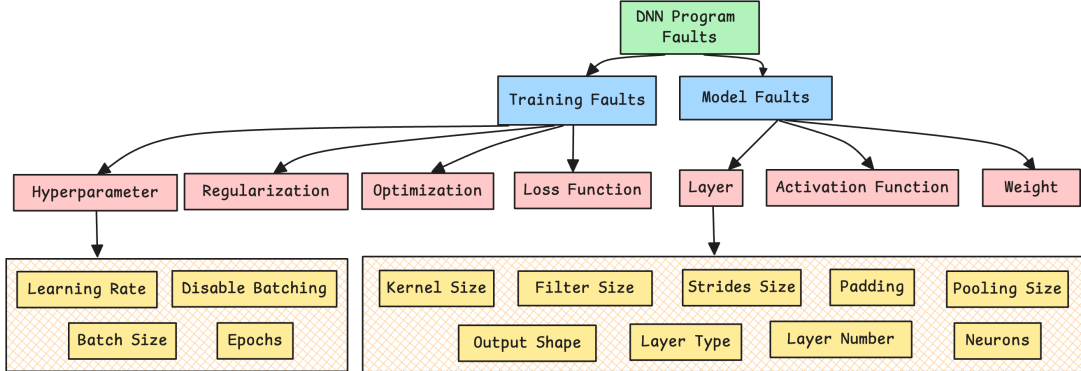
DNN Program Faults

Training Faults

Model Faults

Hyperparameter

Regularization

Optimization

Loss Function

Layer

Activation Function

Weight

Learning Rate

Disable Batching

Batch Size

Epochs

Kernel Size

Filter Size

Strides Size

Padding

Pooling Size

Output Shape

Layer Type

Layer Number

Neurons